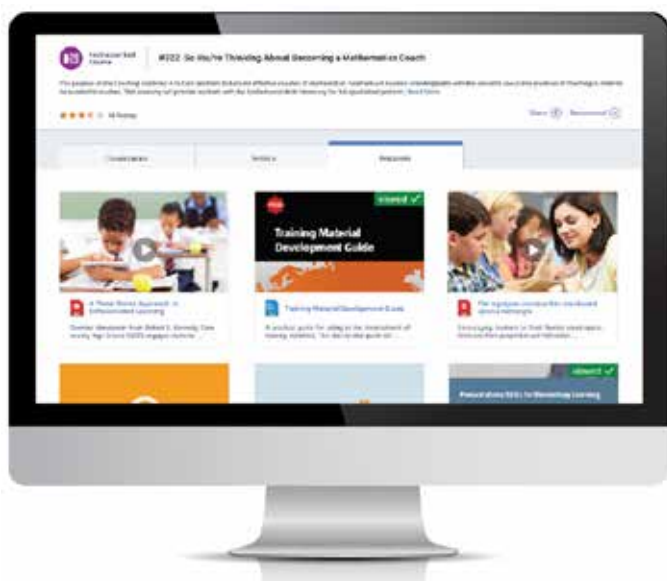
Instructional Skill Course

#222: So You're Thinking About Becoming a Mathematics Coach

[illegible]

18 Ratings

Share

Recommend

Course Materials

Sessions

Resources

A Three-Tiered Approach to Differentiated Learning

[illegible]

Training Material Development Guide

Training Material Development Guide

A practical guide for aiding in the development of training materials. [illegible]

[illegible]

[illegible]

Presentations Skills for Elementary Learning